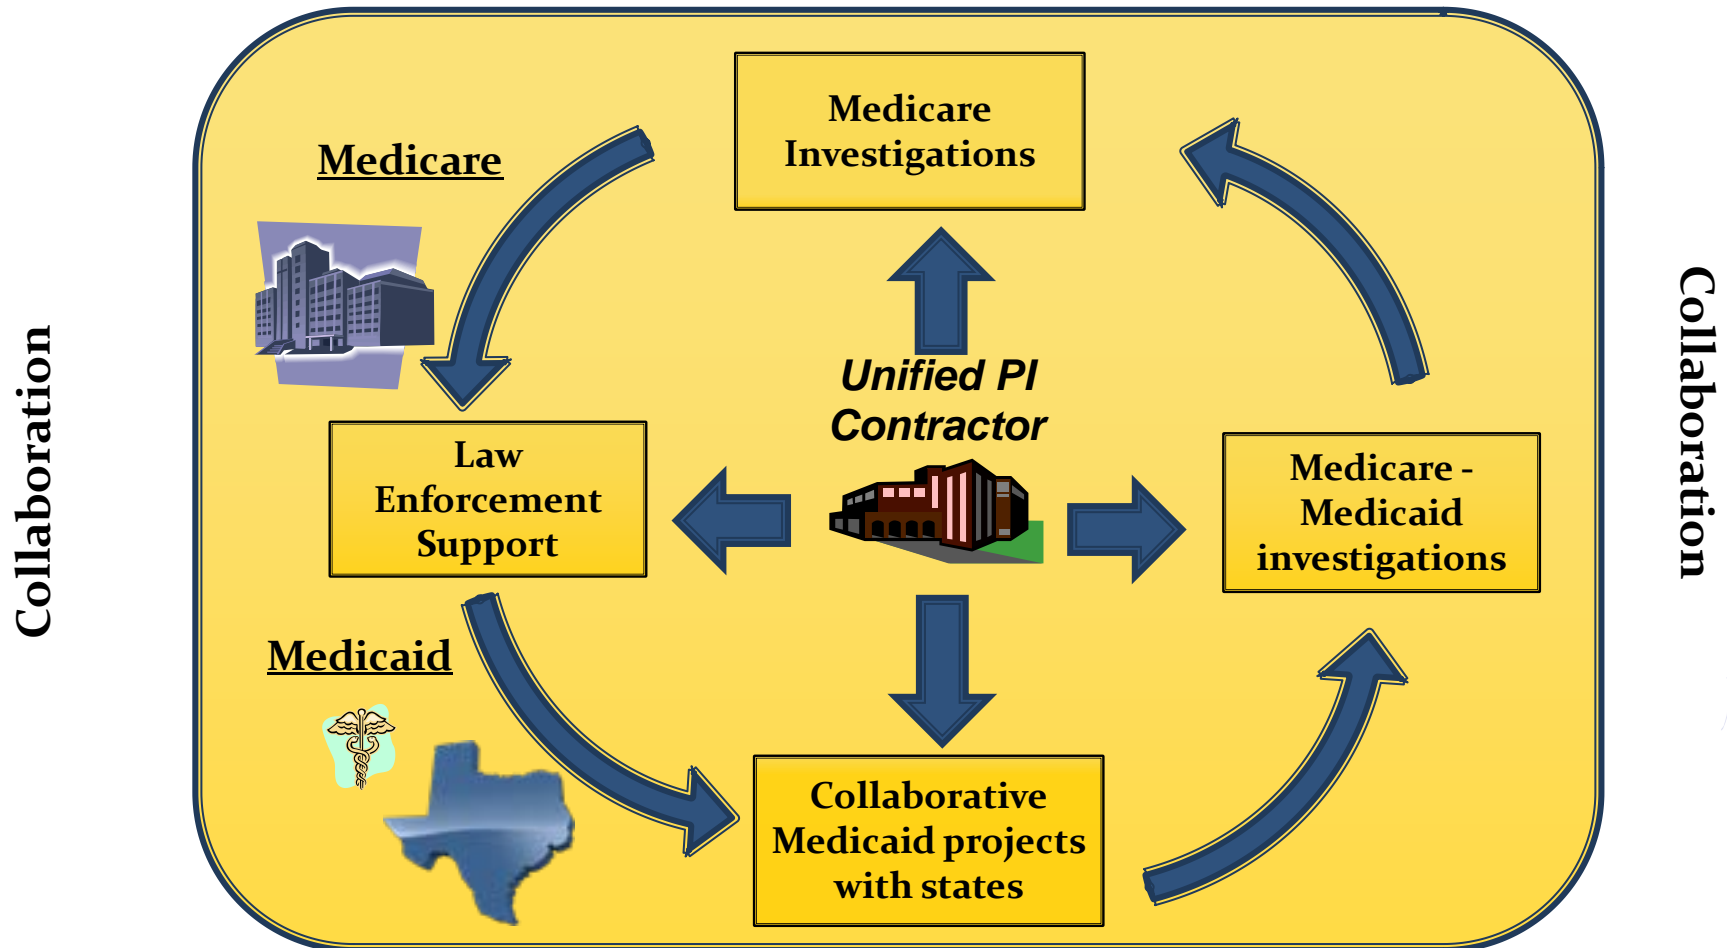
Collaboration

Medicare

Medicare Investigations

Unified PI Contractor

Law Enforcement Support

Medicare - Medicaid investigations

Medicaid

Collaborative Medicaid projects with states

Collaboration